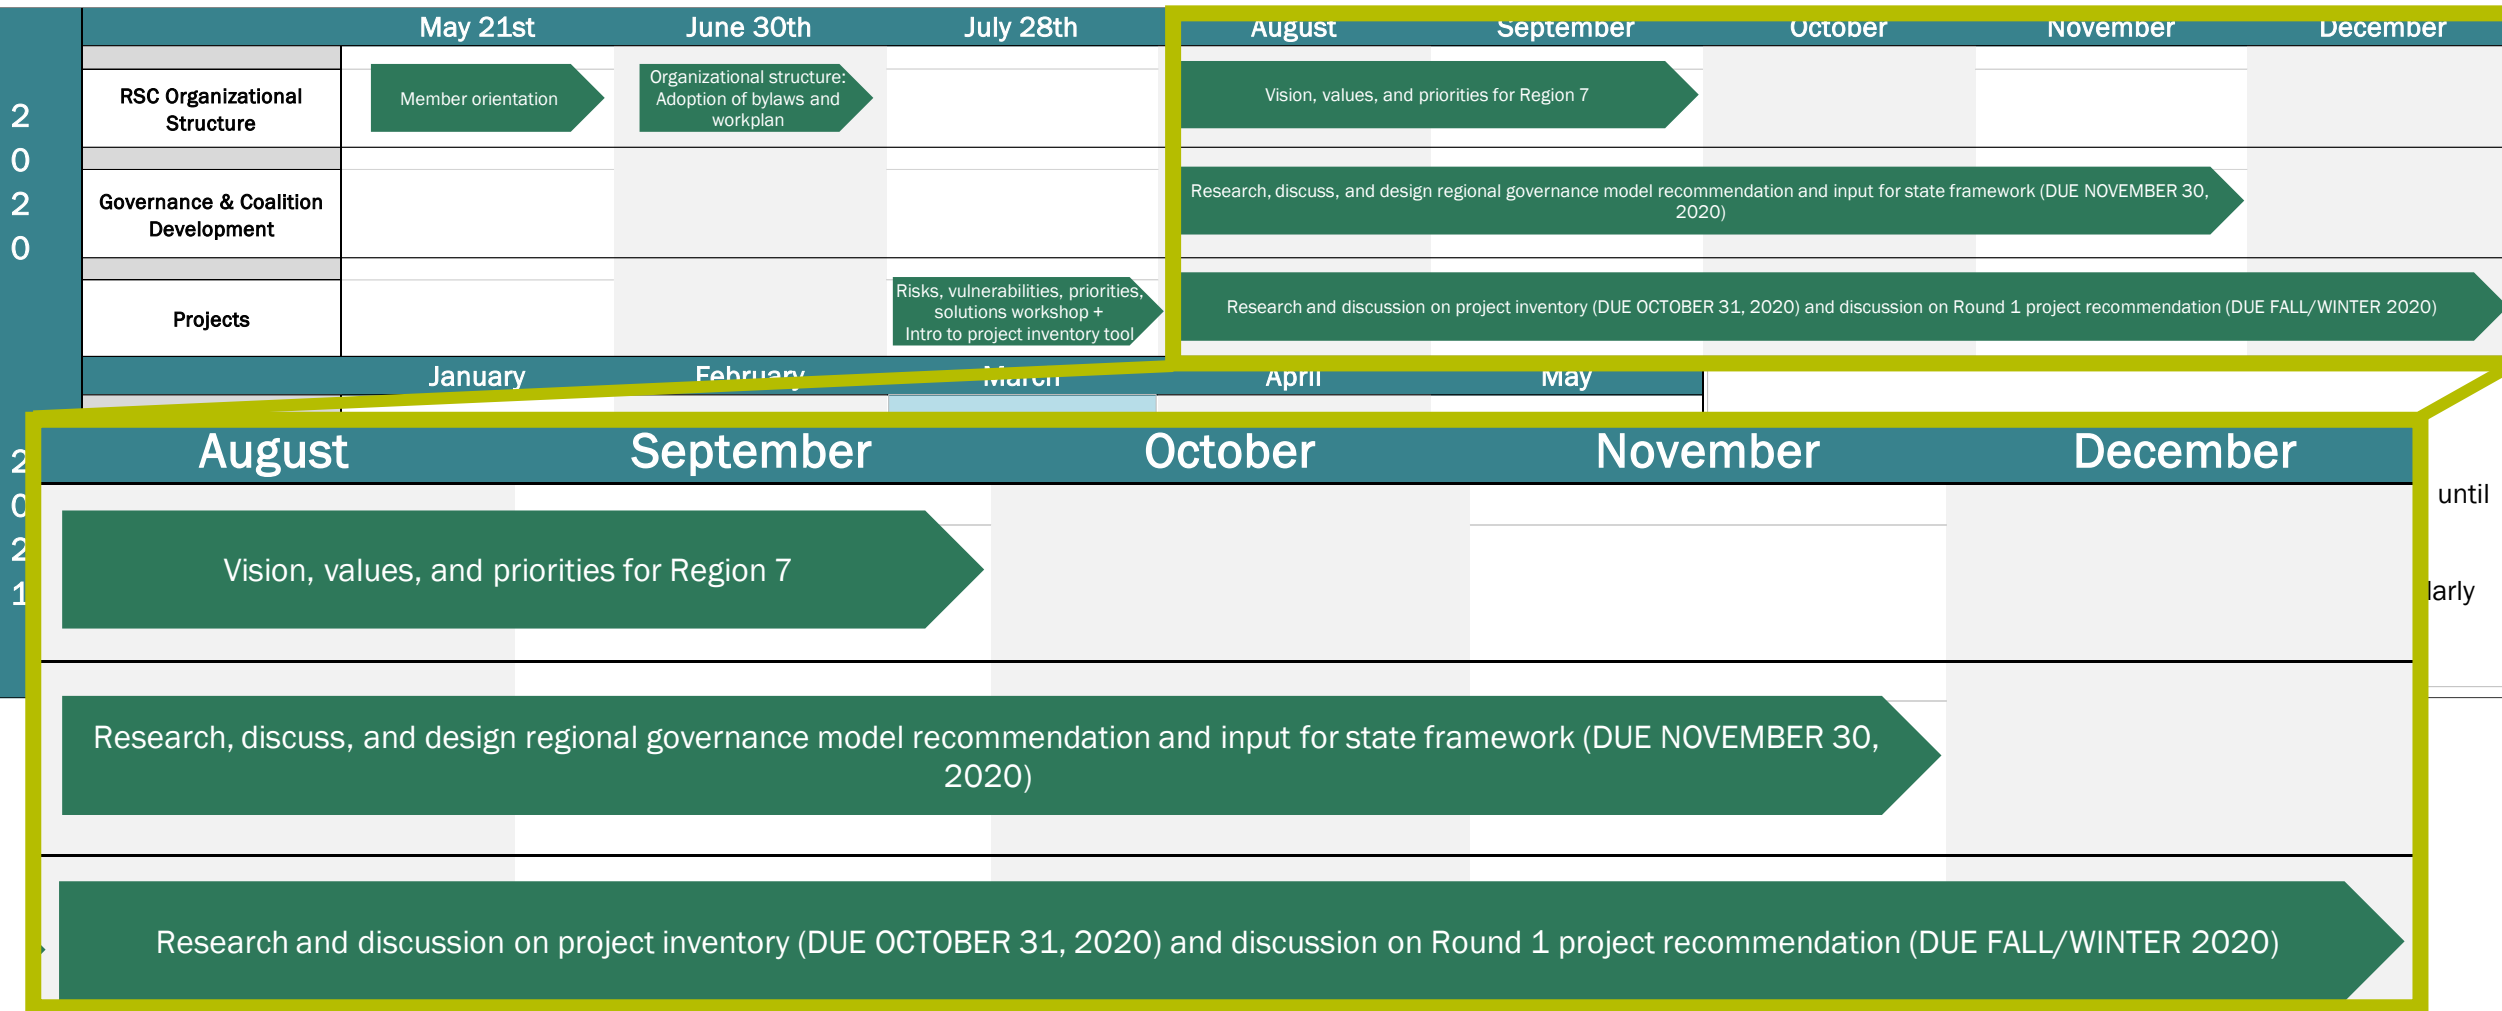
2
0
2
0

| | May 21st | June 30th | July 28th | August | September | October | November | December |
|---|---|---|---|---|---|---|---|---|
| RSC Organizational Structure | Member orientation | Organizational structure: Adoption of bylaws and workplan | | Vision, values, and priorities for Region 7 | | | | |
| Governance & Coalition Development | | | | Research, discuss, and design regional governance model recommendation and input for state framework (DUE NOVEMBER 30, 2020) | | | | |
| Projects | | | Risks, vulnerabilities, priorities, solutions workshop + Intro to project inventory tool | Research and discussion on project inventory (DUE OCTOBER 31, 2020) and discussion on Round 1 project recommendation (DUE FALL/WINTER 2020) | | | | |

| January | February | March | April | May |
|---|---|---|---|---|

2
0
2
1

until

larly

| August | September | October | November | December |
|---|---|---|---|---|
| Vision, values, and priorities for Region 7 | | | | |
| Research, discuss, and design regional governance model recommendation and input for state framework (DUE NOVEMBER 30, 2020) | | | | |
| Research and discussion on project inventory (DUE OCTOBER 31, 2020) and discussion on Round 1 project recommendation (DUE FALL/WINTER 2020) | | | | |